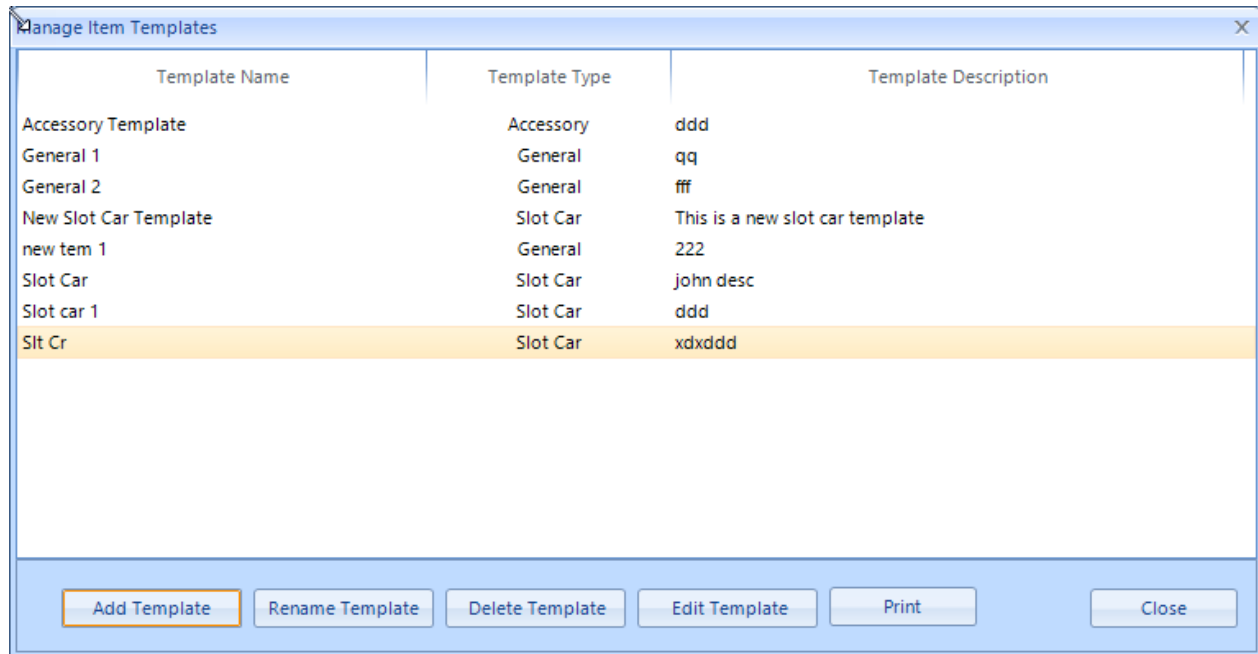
Manage Item Templates ×

| Template Name | Template Type | Template Description |
|---|---|---|
| Accessory Template | Accessory | ddd |
| General 1 | General | qq |
| General 2 | General | fff |
| New Slot Car Template | Slot Car | This is a new slot car template |
| new tem 1 | General | 222 |
| Slot Car | Slot Car | john desc |
| Slot car 1 | Slot Car | ddd |
| Slt Cr | Slot Car | xdxddd |

Add Template | Rename Template | Delete Template | Edit Template | Print | Close